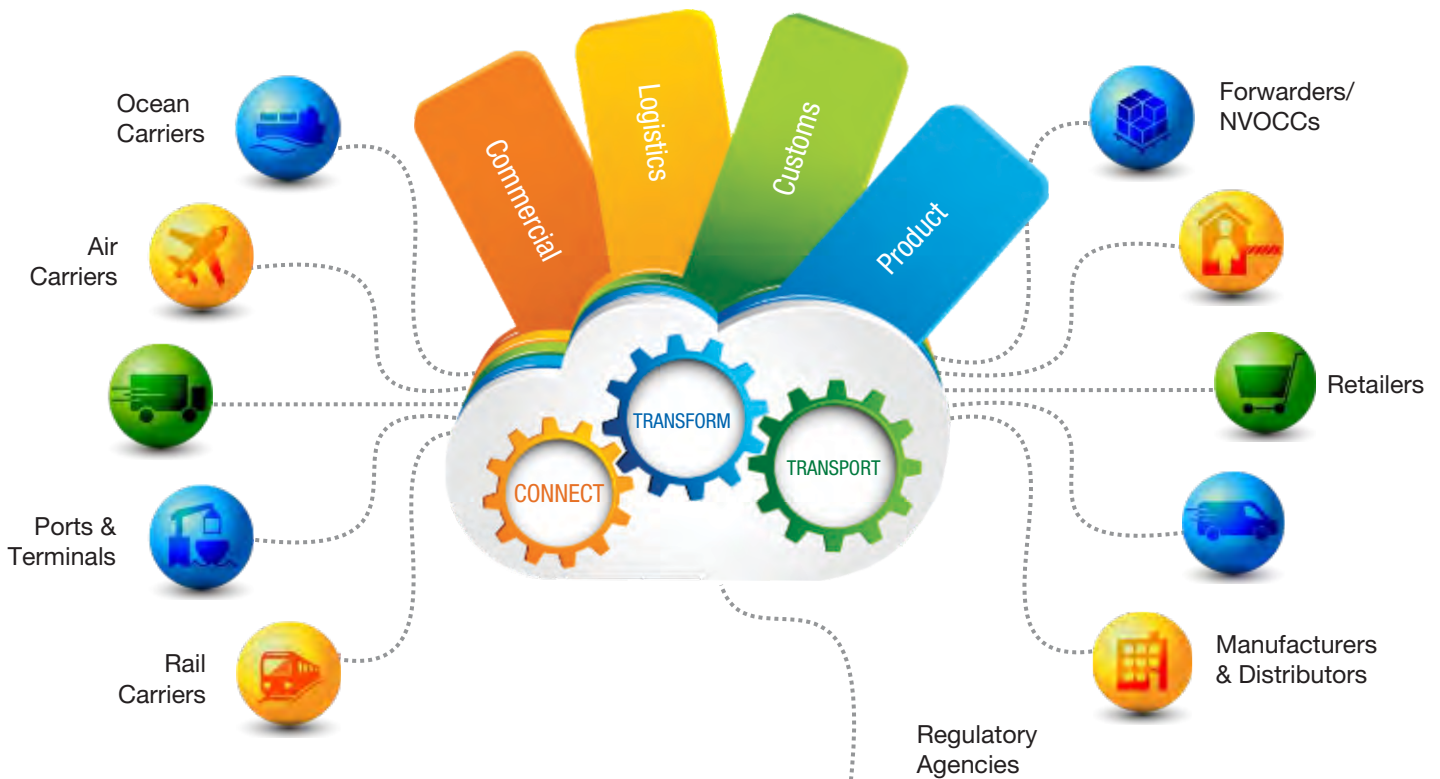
Commercial

Logistics

Customs

Product

Ocean Carriers

Air Carriers

Ports & Terminals

Rail Carriers

TRANSFORM

CONNECT

TRANSPORT

Forwarders/ NVOCCs

Retailers

Manufacturers & Distributors

Regulatory Agencies